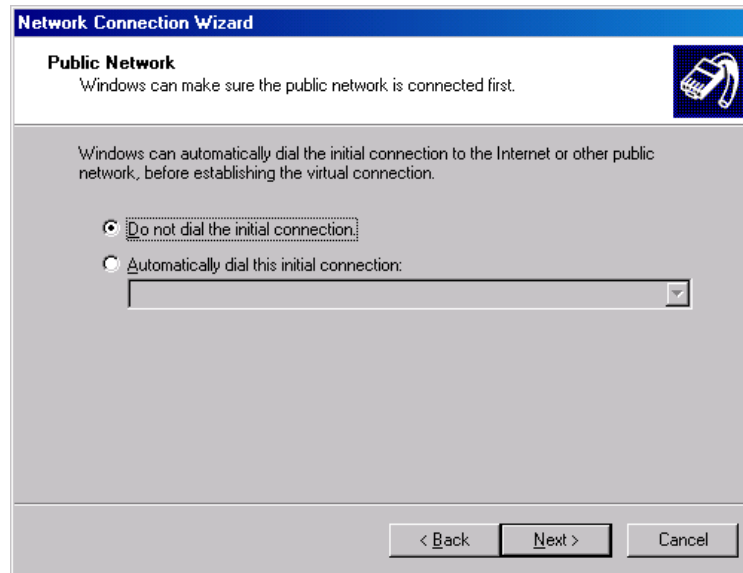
Network Connection Wizard

Public Network
Windows can make sure the public network is connected first.

Windows can automatically dial the initial connection to the Internet or other public network, before establishing the virtual connection.

Do not dial the initial connection.

Automatically dial this initial connection:

< Back

Next >

Cancel